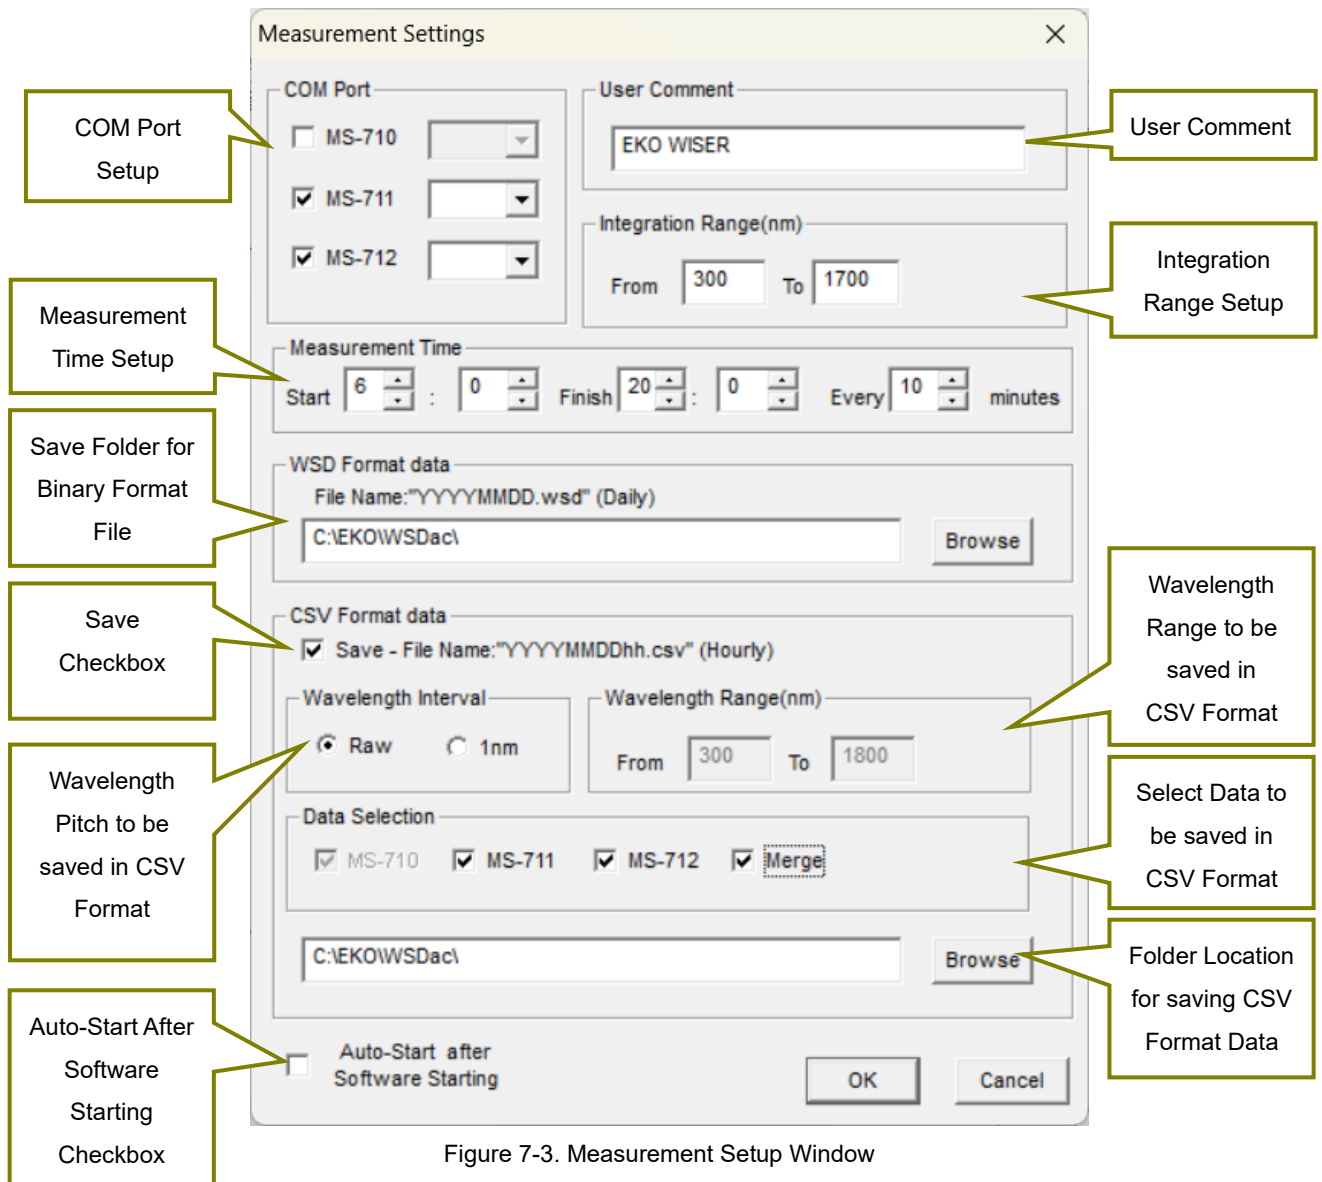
Measurement Settings

COM Port Setup

COM Port
MS-710
MS-711
MS-712

User Comment
EKO WISER

User Comment

Integration Range(nm)
From 300 To 1700

Integration Range Setup

Measurement Time Setup

Measurement Time
Start 6 : 0 Finish 20 : 0 Every 10 minutes

Save Folder for Binary Format File

WSD Format data
File Name:"YYYYMMDD.wsd" (Daily)
C:\EKO\WSDac\
Browse

Save Checkbox

CSV Format data
Save - File Name:"YYYYMMDDhh.csv" (Hourly)

Wavelength Range to be saved in CSV Format

Wavelength Interval
Raw 1nm

Wavelength Range(nm)
From 300 To 1800

Wavelength Pitch to be saved in CSV Format

Data Selection
MS-710 MS-711 MS-712 Merge

Select Data to be saved in CSV Format

C:\EKO\WSDac\
Browse

Folder Location for saving CSV Format Data

Auto-Start After Software Starting Checkbox

Auto-Start after Software Starting

OK
Cancel

Figure 7-3. Measurement Setup Window